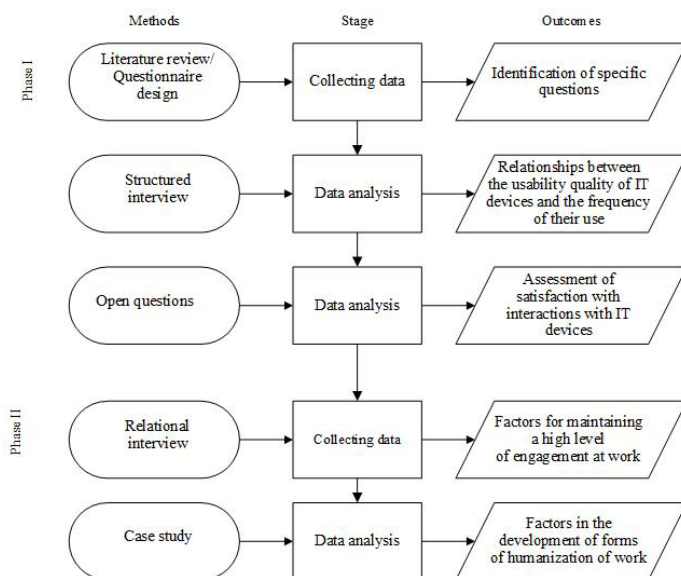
Methods

Stage

Outcom es

Phase I

Literature review/ Questionnaire design

Collecting data

Identification of specific questions

Structured interview

Data analysis

Relationships between the usability quality of IT devices and the frequency of their use

Open questions

Data analysis

Assessment of satisfaction with interactions with IT devices

Phase II

Relational interview

Collecting data

Factors for maintaining a high level of engagement at work

Case study

Data analysis

Factors in the development of forms of humanization of work